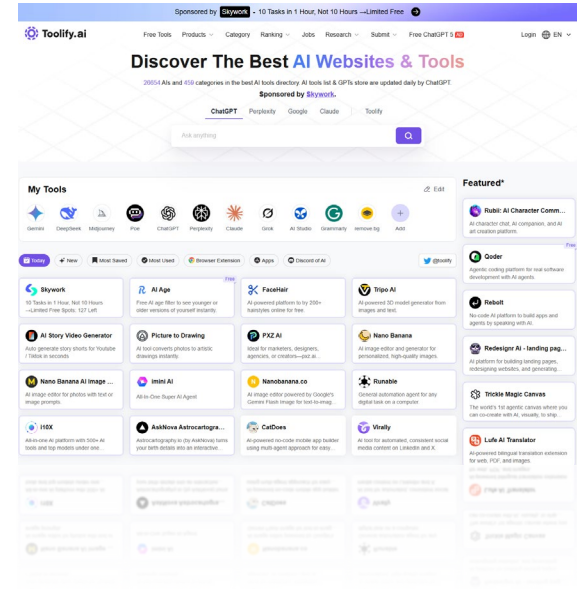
Sponsored by Skywork · 10 Tasks in 1 Hour, Not 10 Hours —Limited Free

Toolify.ai

Free Tools Products Category Ranking Jobs Research Submit Free ChatGPT 5

Login EN

Discover The Best AI Websites & Tools

26654 AIs and 459 categories in the best AI tools directory. AI tools list & GPTs store are updated daily by ChatGPT.

Sponsored by Skywork.

ChatGPT Perplexity Google Claude Toolify

Ask anything

My Tools

Edit

Gemini DeepSeek Midjourney Poe ChatGPT Perplexity Claude Grok AI Studio Grammarly remove.bg Add

Today New Most Saved Most Used Browser Extension Apps Discord of AI @toolify

Skywork
10 Tasks in 1 Hour, Not 10 Hours —Limited Free Spots: 127 Left

AI Age
Free
Free AI age filter to see younger or older versions of yourself instantly.

FaceHair
AI-powered platform to try 200+ hairstyles online for free.

Tripo AI
AI-powered 3D model generator from images and text.

AI Story Video Generator
Auto generate story shorts for Youtube / Tiktok in seconds

Picture to Drawing
AI tool converts photos to artistic drawings instantly.

PXZ AI
Ideal for marketers, designers, agencies, or creators—pxz.ai...

Nano Banana
AI image editor and generator for personalized, high-quality images.

Nano Banana AI Image ...
AI image editor for photos with text or image prompts.

imini AI
All-In-One Super AI Agent

Nanobanana.co
AI image editor powered by Google's Gemini Flash image for text-to-imag...

Runable
General automation agent for any digital task on a computer.

H0X
All-in-one AI platform with 500+ AI tools and top models under one...

AskNova Astrocartogra...
Astrocartography in (by AskNova) turns your birth details into an interactive...

CatDoes
AI-powered no-code mobile app builder using multi-agent approach for easy...

Virally
AI tool for automated, consistent social media content on LinkedIn and X.

Featured*

Rubii: AI Character Comm...
AI character chat, AI companion, and AI art creation platform.

Free

Qoder
Agentic coding platform for real software development with AI agents.

Rebolt
No-code AI platform to build apps and agents by speaking with AI.

Redesignr AI - landing pag...
AI platform for building landing pages, redesigning websites, and generating...

Trickle Magic Canvas
The world's 1st agentic canvas where you can co-create with AI, visually, to ship...

Lufe AI Translator
AI-powered bilingual translation extension for web, PDF, and images.